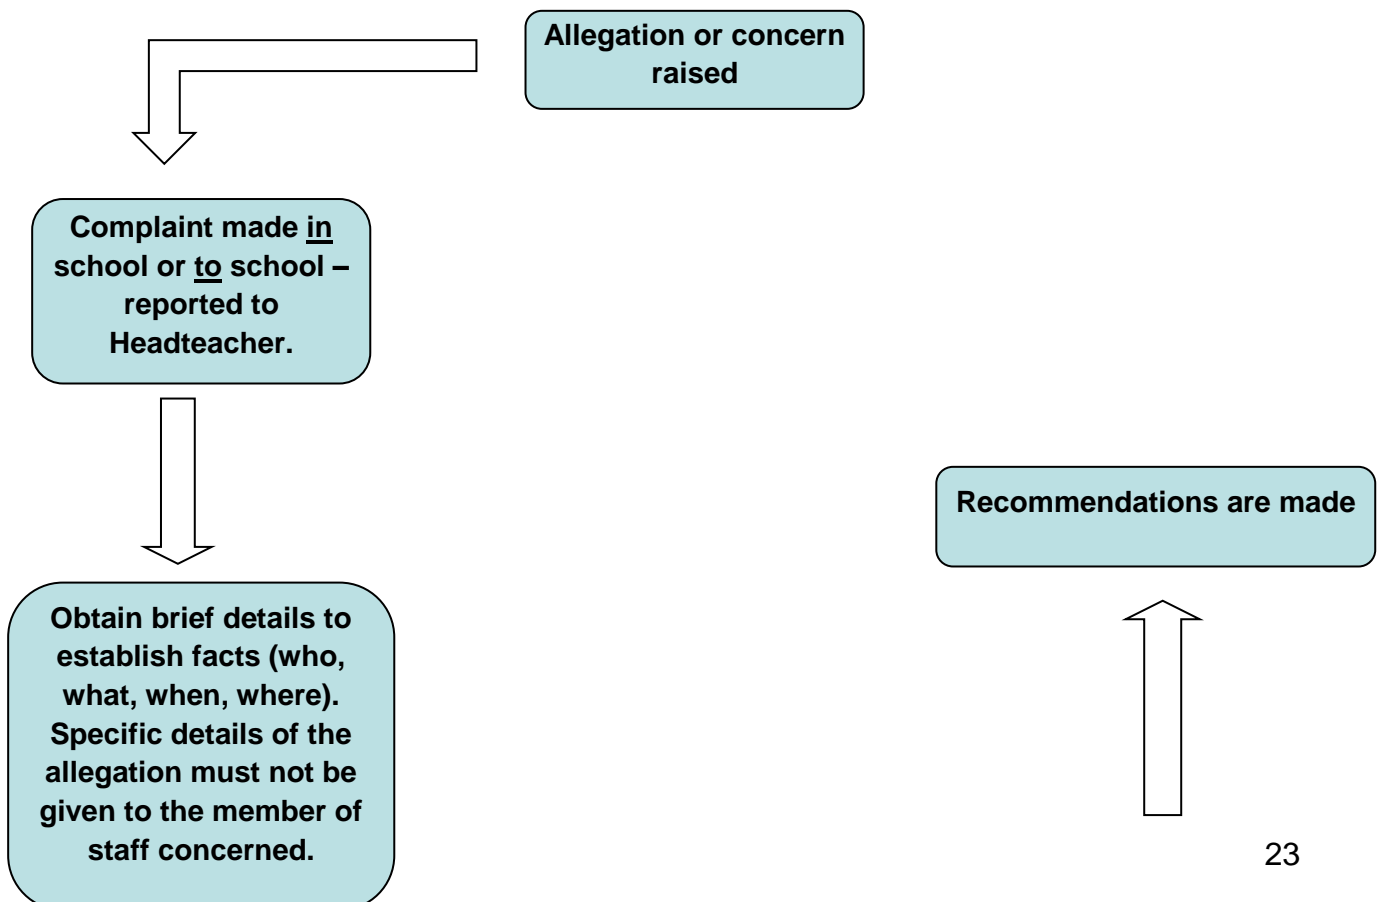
Allegation or concern raised

Complaint made in school or to school – reported to Headteacher.

Obtain brief details to establish facts (who, what, when, where). Specific details of the allegation must not be given to the member of staff concerned.

Recommendations are made

23